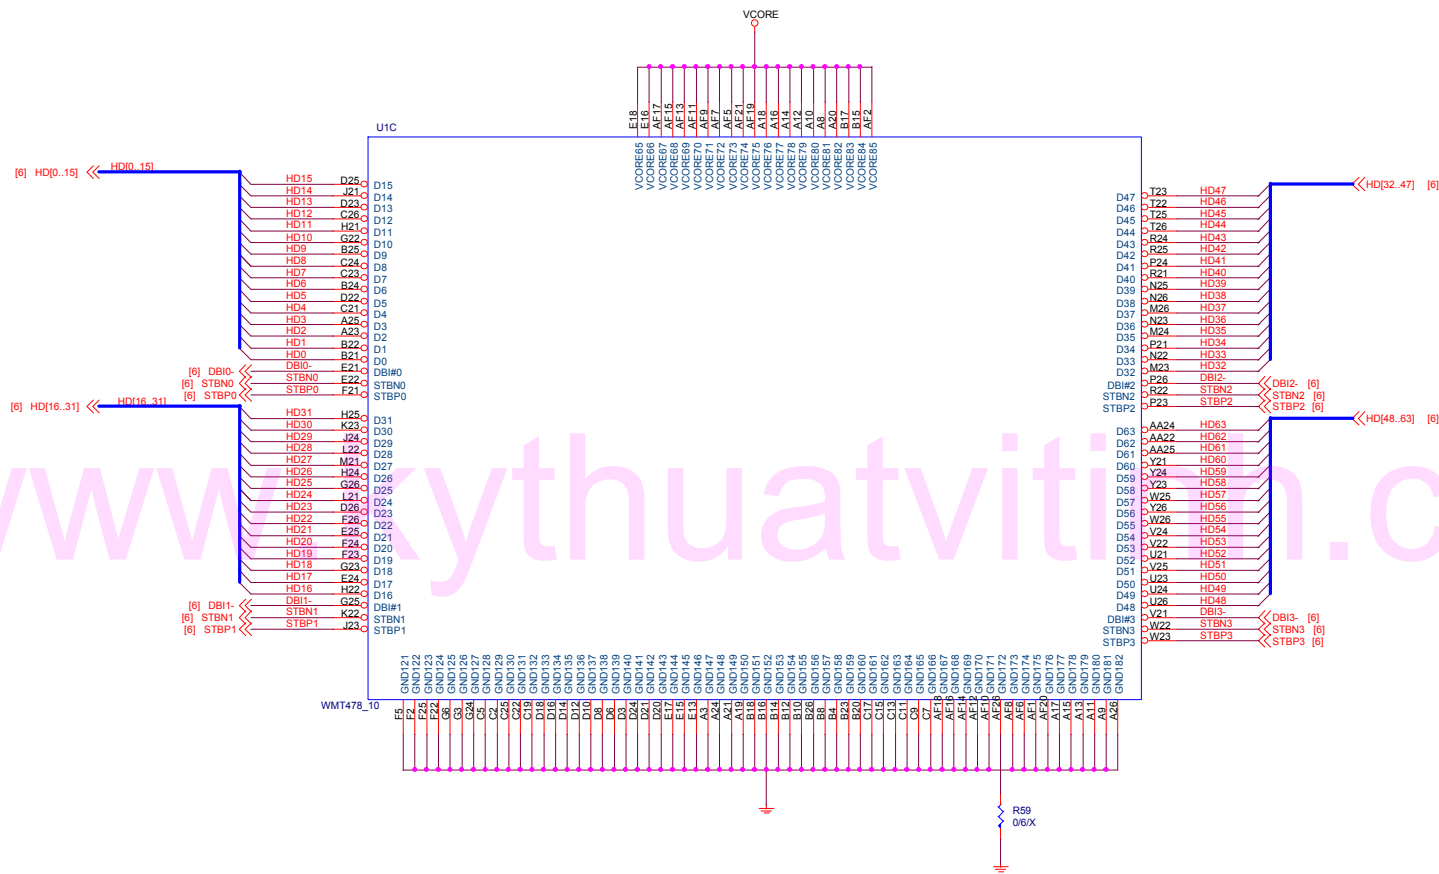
VCORE

E18 E16 AF17 AF15 AF13 AF11 AF9 AF7 AF5 AF21 AF19 A18 A16 A14 A12 A10 A8 A20 B17 B15 AF2

VCORE65 VCORE66 VCORE67 VCORE68 VCORE69 VCORE70 VCORE71 VCORE72 VCORE73 VCORE74 VCORE75 VCORE76 VCORE77 VCORE78 VCORE79 VCORE80 VCORE81 VCORE82 VCORE83 VCORE84 VCORE85

U1C

[6] HD[0..15] HD[0..15]

HD15 D25 D15
HD14 J21 D14
HD13 D23 D13
HD12 C26 D12
HD11 H21 D11
HD10 G22 D10
HD9 B25 D9
HD8 C24 D8
HD7 C23 D7
HD6 B24 D6
HD5 D22 D5
HD4 C21 D4
HD3 A25 D3
HD2 A23 D2
HD1 B22 D1
HD0 B21 D0
[6] DBI0- DBI0- E21 DBI#0
[6] STBN0 STBN0 E22 STBN0
[6] STBP0 STBP0 F21 STBP0

[6] HD[16..31] HD[16..31]

HD31 H25 D31
HD30 K23 D30
HD29 J24 D29
HD28 L22 D28
HD27 M21 D27
HD26 H24 D26
HD25 G26 D25
HD24 L21 D24
HD23 D26 D23
HD22 F26 D22
HD21 E25 D21
HD20 F24 D20
HD19 F23 D19
HD18 G23 D18
HD17 E24 D17
HD16 H22 D16
[6] DBI1- DBI1- G25 DBI#1
[6] STBN1 STBN1 K22 STBN1
[6] STBP1 STBP1 J23 STBP1

HD[32..47] [6]

D47 T23 HD47
D46 T22 HD46
D45 T25 HD45
D44 T26 HD44
D43 R24 HD43
D42 R25 HD42
D41 P24 HD41
D40 R21 HD40
D39 N25 HD39
D38 N26 HD38
D37 M26 HD37
D36 N23 HD36
D35 M24 HD35
D34 P21 HD34
D33 N22 HD33
D32 M23 HD32
DBI#2 P26 DBI2- DBI2- [6]
STBN2 R22 STBN2 STBN2 [6]
STBP2 P23 STBP2 STBP2 [6]

HD[48..63] [6]

D63 AA24 HD63
D62 AA22 HD62
D61 AA25 HD61
D60 Y21 HD60
D59 Y24 HD59
D58 Y23 HD58
D57 W25 HD57
D56 Y26 HD56
D55 W26 HD55
D54 V24 HD54
D53 V22 HD53
D52 U21 HD52
D51 V25 HD51
D50 U23 HD50
D49 U24 HD49
D48 U26 HD48
DBI#3 V21 DBI3- DBI3- [6]
STBN3 W22 STBN3 STBN3 [6]
STBP3 W23 STBP3 STBP3 [6]

GND121 GND122 GND123 GND124 GND125 GND126 GND127 GND128 GND129 GND130 GND131 GND132 GND133 GND134 GND135 GND136 GND137 GND138 GND139 GND140 GND141 GND142 GND143 GND144 GND145 GND146 GND147 GND148 GND149 GND150 GND151 GND152 GND153 GND154 GND155 GND156 GND157 GND158 GND159 GND160 GND161 GND162 GND163 GND164 GND165 GND166 GND167 GND168 GND169 GND170 GND171 GND172 GND173 GND174 GND175 GND176 GND177 GND178 GND179 GND180 GND181 GND182

WMT478_10

F5 F2 F25 F22 G6 G3 G24 C5 C2 C25 C22 C19 D18 D16 D14 D12 D10 D8 D6 D3 D24 D21 D20 E17 E15 E13 A3 A24 A21 A19 B18 B16 B14 B12 B10 B8 B4 B23 B20 C17 C15 C13 C11 C9 C7 AF18 AF16 AF14 AF12 AF10 AF26 AF8 AF6 AF1 AF20 A17 A15 A13 A11 A9 A26

R59
0/6/X

www.kythuatvitinh.c